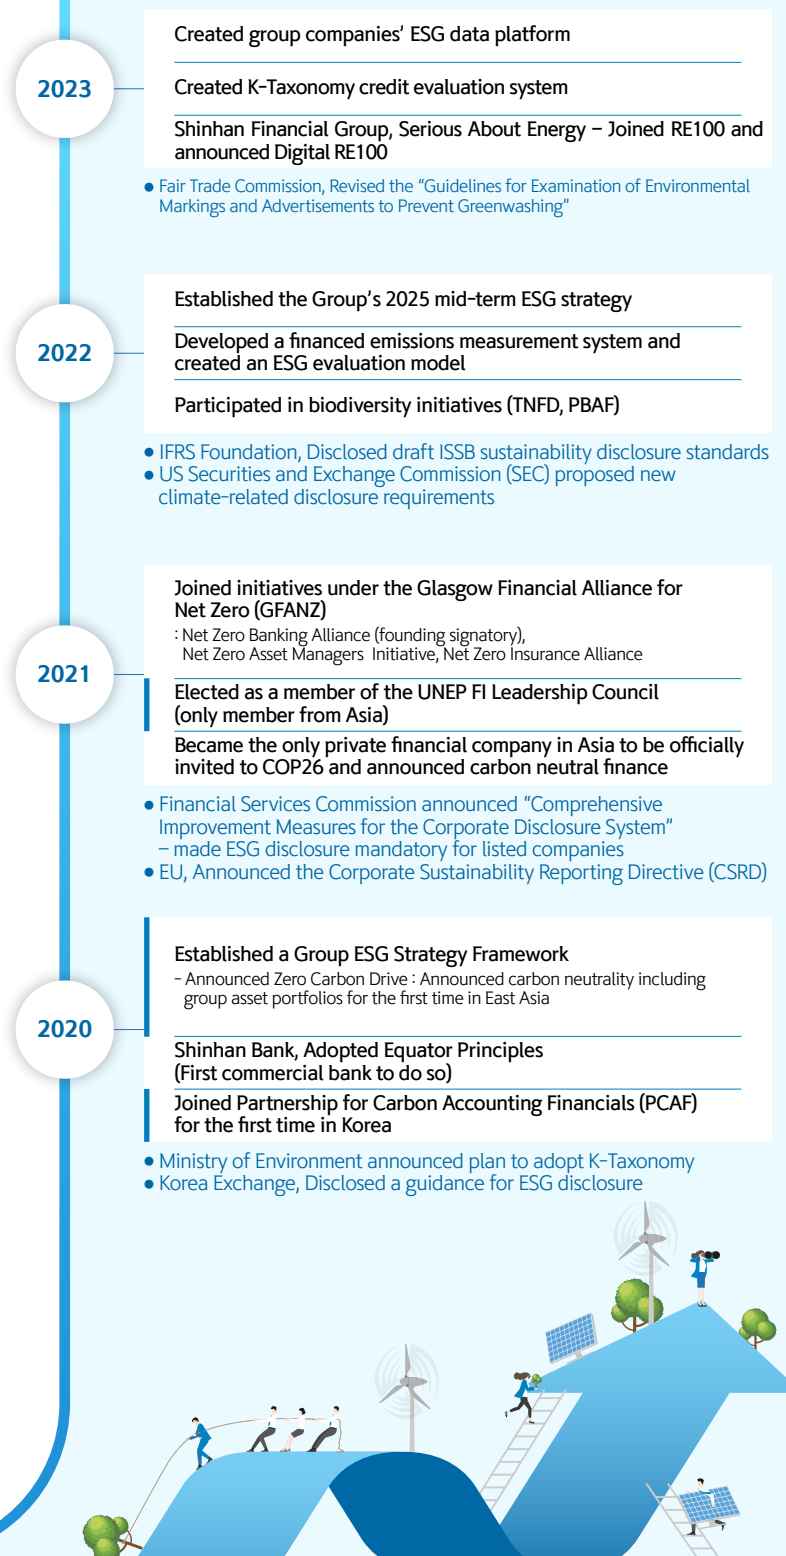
2023

Created group companies' ESG data platform

Created K-Taxonomy credit evaluation system

Shinhan Financial Group, Serious About Energy – Joined RE100 and announced Digital RE100

• Fair Trade Commission, Revised the "Guidelines for Examination of Environmental Markings and Advertisements to Prevent Greenwashing"

2022

Established the Group's 2025 mid-term ESG strategy

Developed a financed emissions measurement system and created an ESG evaluation model

Participated in biodiversity initiatives (TNFD, PBAF)

• IFRS Foundation, Disclosed draft ISSB sustainability disclosure standards
• US Securities and Exchange Commission (SEC) proposed new climate-related disclosure requirements

2021

Joined initiatives under the Glasgow Financial Alliance for Net Zero (GFANZ)
: Net Zero Banking Alliance (founding signatory), Net Zero Asset Managers Initiative, Net Zero Insurance Alliance

Elected as a member of the UNEP FI Leadership Council (only member from Asia)

Became the only private financial company in Asia to be officially invited to COP26 and announced carbon neutral finance

• Financial Services Commission announced "Comprehensive Improvement Measures for the Corporate Disclosure System" – made ESG disclosure mandatory for listed companies
• EU, Announced the Corporate Sustainability Reporting Directive (CSRD)

2020

Established a Group ESG Strategy Framework
- Announced Zero Carbon Drive : Announced carbon neutrality including group asset portfolios for the first time in East Asia

Shinhan Bank, Adopted Equator Principles (First commercial bank to do so)

Joined Partnership for Carbon Accounting Financials (PCAF) for the first time in Korea

• Ministry of Environment announced plan to adopt K-Taxonomy
• Korea Exchange, Disclosed a guidance for ESG disclosure